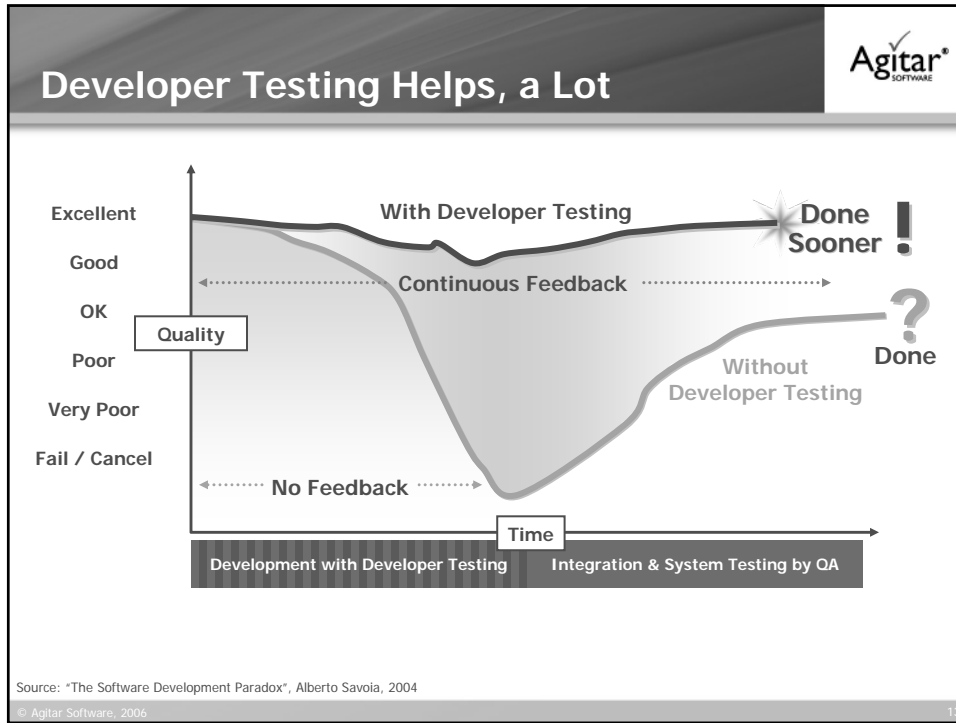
Developer Testing Helps, a Lot

Agitar® SOFTWARE

Excellent

Good

OK

Poor

Very Poor

Fail / Cancel

Quality

With Developer Testing

Done Sooner !

Continuous Feedback

?

Done

Without Developer Testing

No Feedback

Time

Development with Developer Testing

Integration & System Testing by QA

Source: "The Software Development Paradox", Alberto Savoia, 2004

© Agitar Software, 2006

1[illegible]